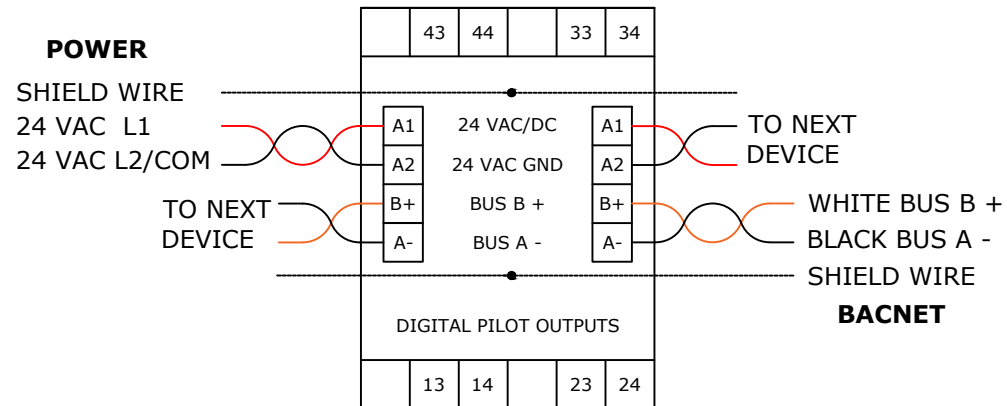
43 44 33 34

POWER

SHIELD WIRE
24 VAC L1
24 VAC L2/COM

A1 24 VAC/DC A1
A2 24 VAC GND A2

TO NEXT DEVICE

TO NEXT DEVICE

B+ BUS B + B+
A- BUS A - A-

WHITE BUS B +
BLACK BUS A -
SHIELD WIRE

BACNET

DIGITAL PILOT OUTPUTS

13 14 23 24